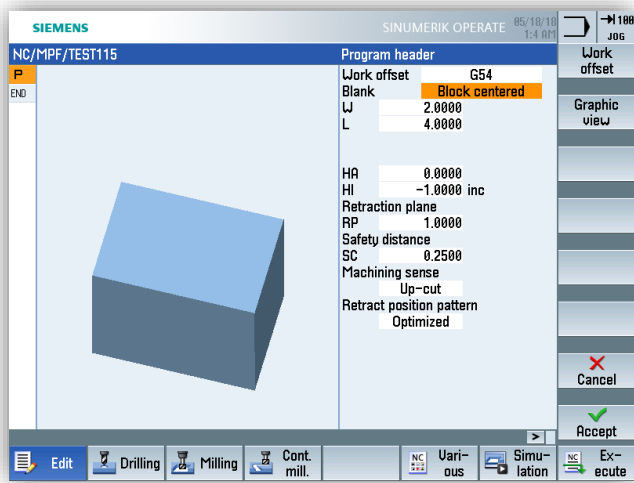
SIEMENS

SINUMERIK OPERATE 05/18/10 1:4 AM

100 JOG

NC/MPF/TEST115

P

END

Program header

Work offset G54

Blank Block centered

W 2.0000

L 4.0000

HA 0.0000

HI -1.0000 inc

Retraction plane

RP 1.0000

Safety distance

SC 0.2500

Machining sense

Up-cut

Retract position pattern

Optimized

Work offset

Graphic view

Cancel

Accept

>

Edit

Drilling

Milling

Cont. mill.

Vari-ous

Simu-lation

Ex-ecute